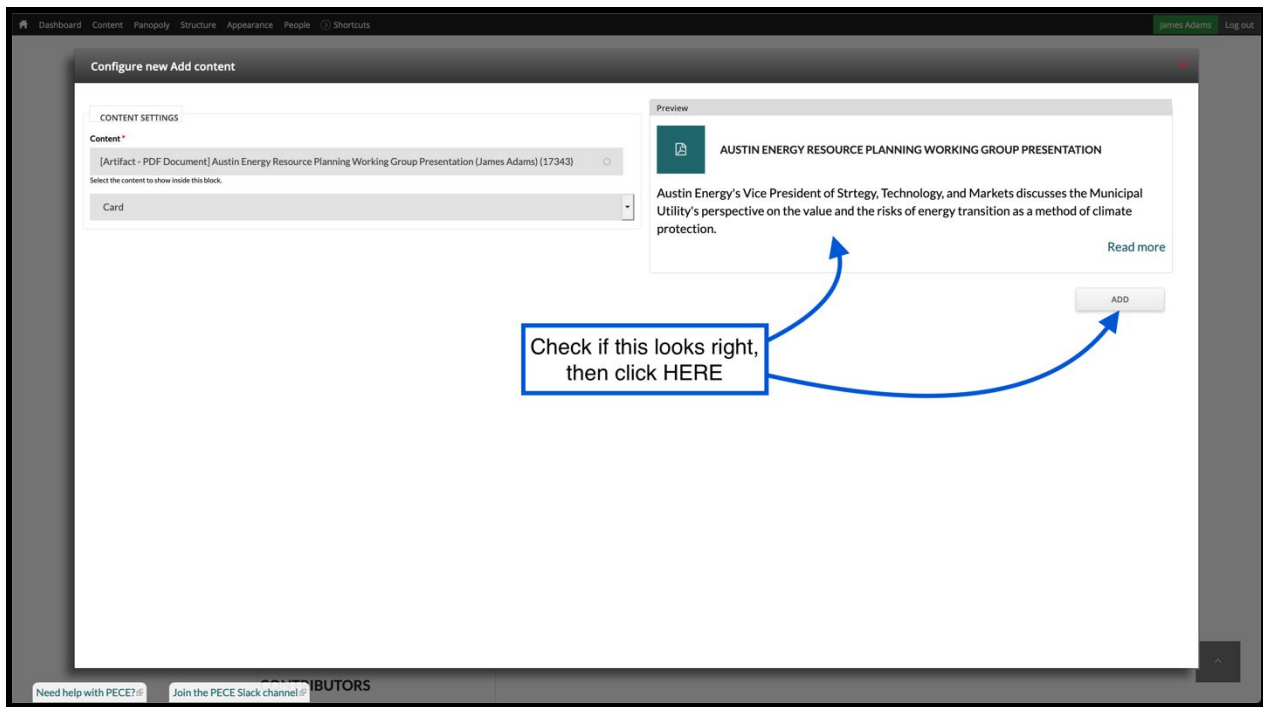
Dashboard Content Panopoly Structure Appearance People Shortcuts

James Adams Log out

Configure new Add content

CONTENT SETTINGS

Content *

[Artifact - PDF Document] Austin Energy Resource Planning Working Group Presentation (James Adams) (17343)

Select the content to show inside this block.

Card

Preview

AUSTIN ENERGY RESOURCE PLANNING WORKING GROUP PRESENTATION

Austin Energy's Vice President of Strtegy, Technology, and Markets discusses the Municipal Utility's perspective on the value and the risks of energy transition as a method of climate protection.

Read more

ADD

Check if this looks right, then click HERE

Need help with PECE?

Join the PECE Slack channel

CONTRIBUTORS